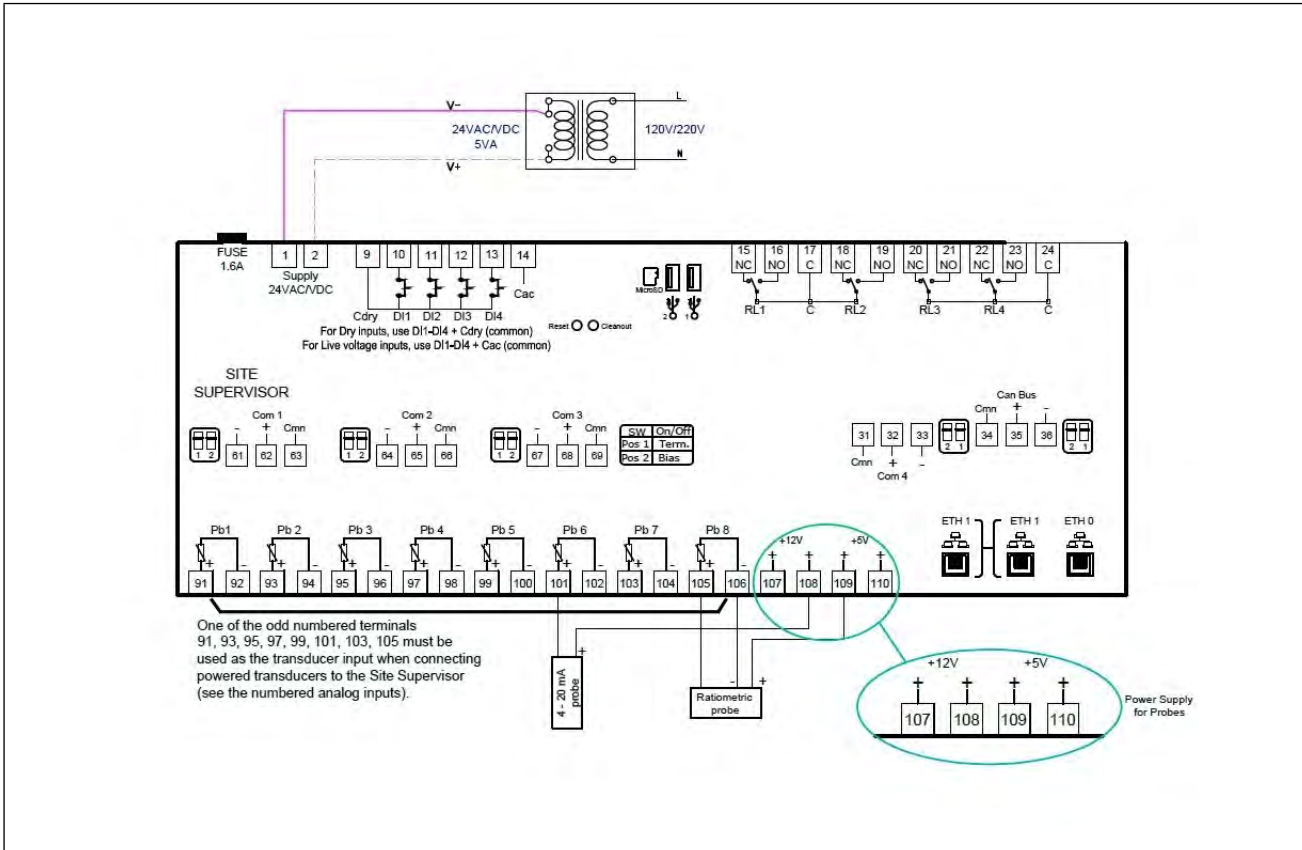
V−
24VAC/VDC
5VA
L
120V/220V
N
V+

FUSE
1.6A
1 2
Supply
24VAC/VDC
9 10 11 12 13 14
Cac
Cdry DI1 DI2 DI3 DI4
For Dry inputs, use DI1-DI4 + Cdry (common)
For Live voltage inputs, use DI1-DI4 + Cac (common)
MicroSD
2 1
Reset Cleanout
15 NC 16 NO 17 C 18 NC 19 NO 20 NC 21 NO 22 NC 23 NO 24 C
RL1 C RL2 RL3 RL4 C

SITE
SUPERVISOR

Com 1
1 2 − 61 + 62 Cmn 63
Com 2
1 2 − 64 + 65 Cmn 66
Com 3
1 2 − 67 + 68 Cmn 69

| SW | On/Off |
|---|---|
| Pos 1 | Term. |
| Pos 2 | Bias |

Can Bus
31 32 33 2 1 Cmn 34 + 35 − 36 2 1
Cmn + −
Com 4

ETH 1 ETH 1 ETH 0

Pb1 Pb 2 Pb 3 Pb 4 Pb 5 Pb 6 Pb 7 Pb 8
+12V +5V
91 92 93 94 95 96 97 98 99 100 101 102 103 104 105 106 107 108 109 110

One of the odd numbered terminals 91, 93, 95, 97, 99, 101, 103, 105 must be used as the transducer input when connecting powered transducers to the Site Supervisor (see the numbered analog inputs).

4 - 20 mA probe
Ratiometric probe

+12V +5V
107 108 109 110
Power Supply for Probes